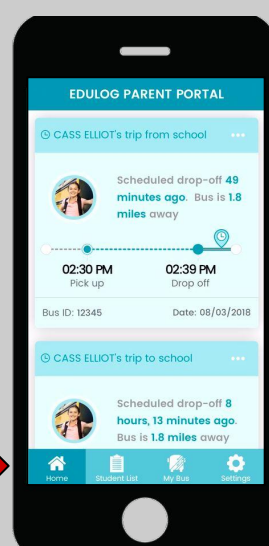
EDULOG PARENT PORTAL

CASS ELLIOT's trip from school ...

Scheduled drop-off 49 minutes ago. Bus is 1.8 miles away

02:30 PM
Pick up

02:39 PM
Drop off

Bus ID: 12345

Date: 08/03/2018

CASS ELLIOT's trip to school ...

Scheduled drop-off 8 hours, 13 minutes ago. Bus is 1.8 miles away

Home

Student List

My Bus

Settings